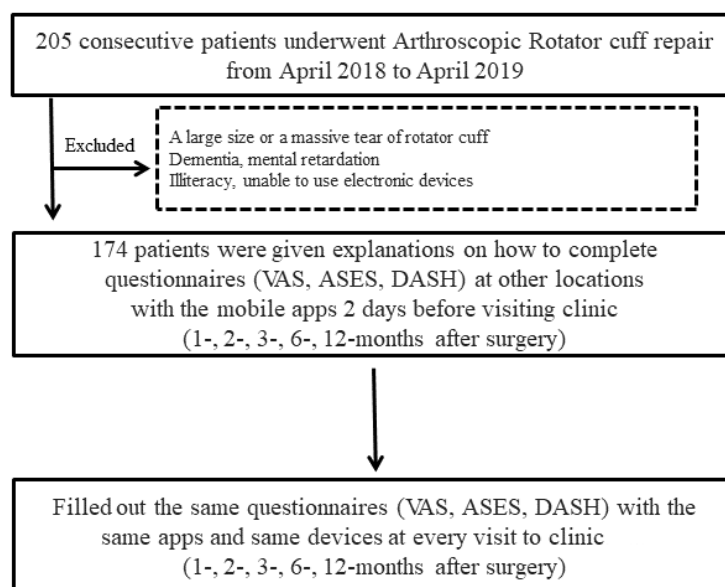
205 consecutive patients underwent Arthroscopic Rotator cuff repair from April 2018 to April 2019

Excluded

A large size or a massive tear of rotator cuff
Dementia, mental retardation
Illiteracy, unable to use electronic devices

174 patients were given explanations on how to complete questionnaires (VAS, ASES, DASH) at other locations with the mobile apps 2 days before visiting clinic (1-, 2-, 3-, 6-, 12-months after surgery)

Filled out the same questionnaires (VAS, ASES, DASH) with the same apps and same devices at every visit to clinic (1-, 2-, 3-, 6-, 12-months after surgery)